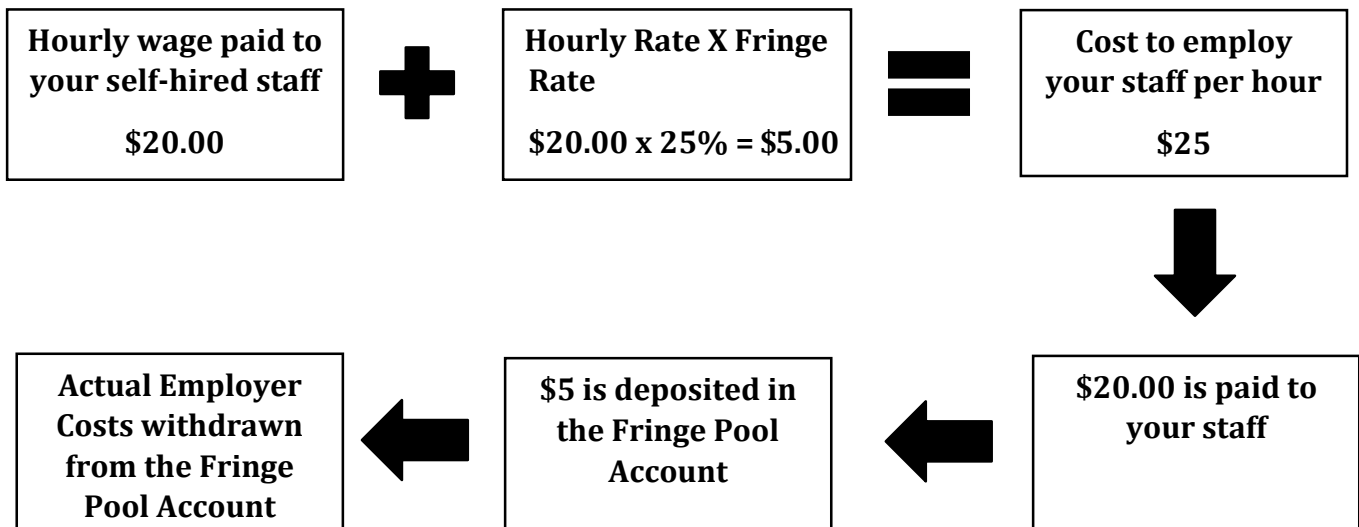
Hourly wage paid to your self-hired staff

$20.00

Hourly Rate X Fringe Rate

$20.00 x 25% = $5.00

Cost to employ your staff per hour

$25

$20.00 is paid to your staff

$5 is deposited in the Fringe Pool Account

Actual Employer Costs withdrawn from the Fringe Pool Account